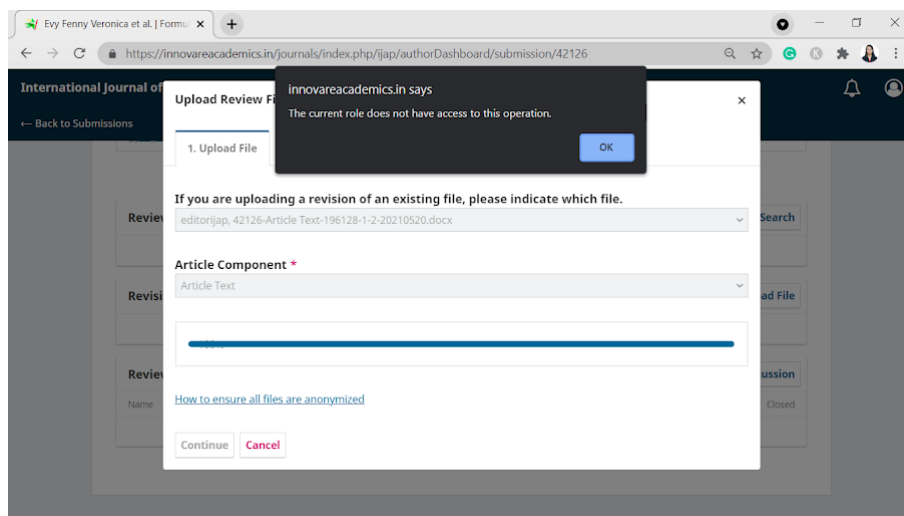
Evy Fenny Veronica et al. | Formu ×
+
https://innovareacademics.in/journals/index.php/ijap/authorDashboard/submission/42126
International Journal of
← Back to Submissions
Upload Review Fi
×
innovareacademics.in says
The current role does not have access to this operation.
OK
1. Upload File
If you are uploading a revision of an existing file, please indicate which file.
editorijap, 42126-Article Text-196128-1-2-20210520.docx
Article Component *
Article Text
How to ensure all files are anonymized
Continue
Cancel
Revie
Search
Revisi
ad File
Revie
ussion
Name
Closed